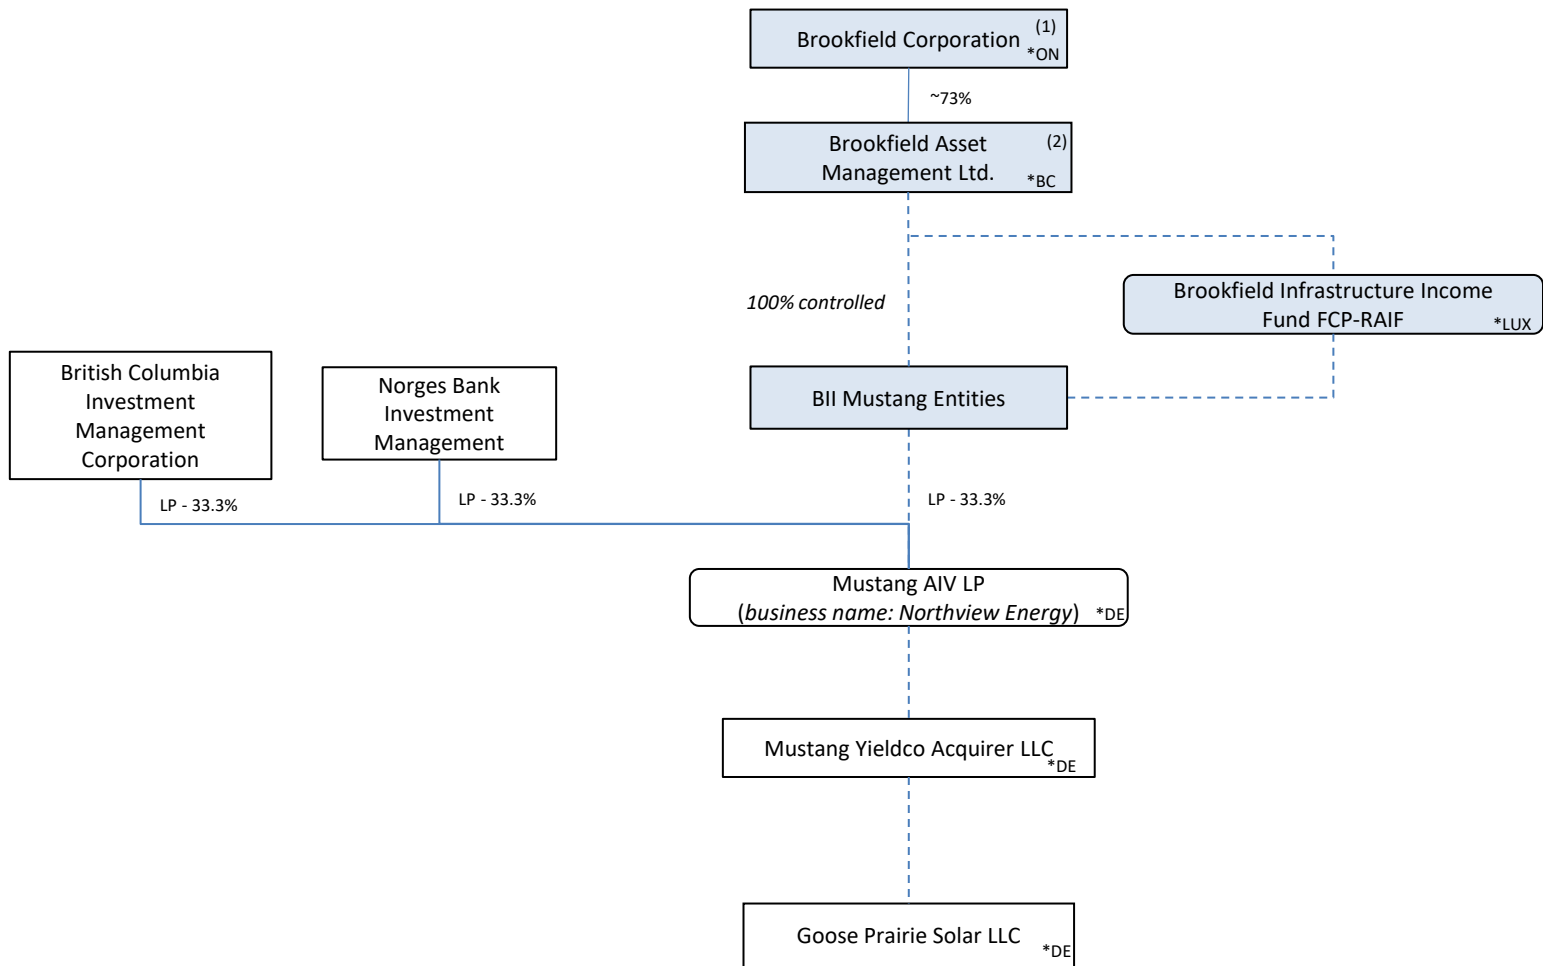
Brookfield Corporation (1) *ON

~73%

Brookfield Asset Management Ltd. (2) *BC

100% controlled

Brookfield Infrastructure Income Fund FCP-RAIF *LUX

British Columbia Investment Management Corporation

Norges Bank Investment Management

BII Mustang Entities

LP - 33.3%

LP - 33.3%

LP - 33.3%

Mustang AIV LP (*business name: Northview Energy*) *DE

Mustang Yieldco Acquirer LLC *DE

Goose Prairie Solar LLC *DE